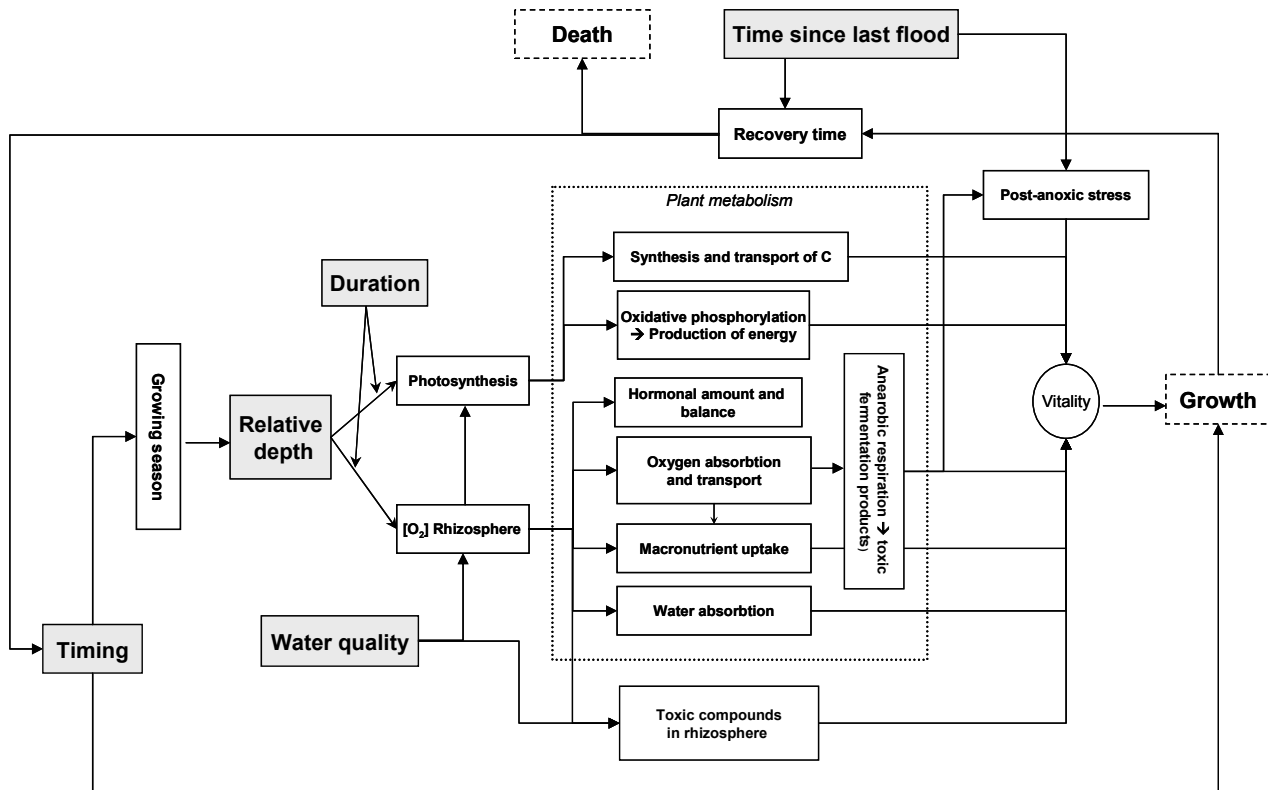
Death

Time since last flood

Recovery time

Post-anoxic stress

Plant metabolism

Synthesis and transport of C

Duration

Oxidative phosphorylation → Production of energy

Growing season

Relative depth

Photosynthesis

Hormonal amount and balance

Anaerobic respiration → toxic fermentation products)

Vitality

Growth

Oxygen absorbtion and transport

[O$_2$] Rhizosphere

Macronutrient uptake

Water absorbtion

Timing

Water quality

Toxic compounds in rhizosphere